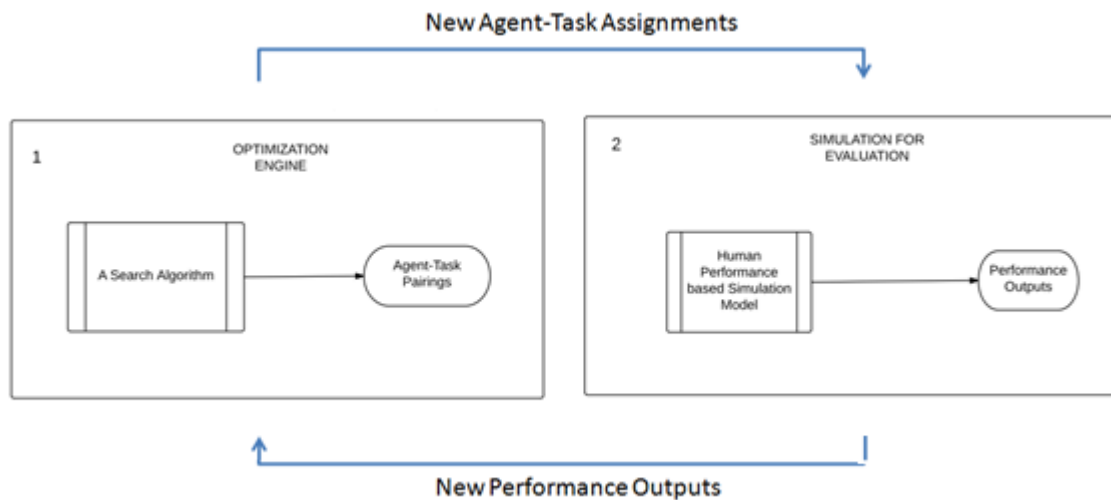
New Agent-Task Assignments

1

OPTIMIZATION ENGINE

A Search Algorithm

Agent-Task Pairings

2

SIMULATION FOR EVALUATION

Human Performance based Simulation Model

Performance Outputs

New Performance Outputs